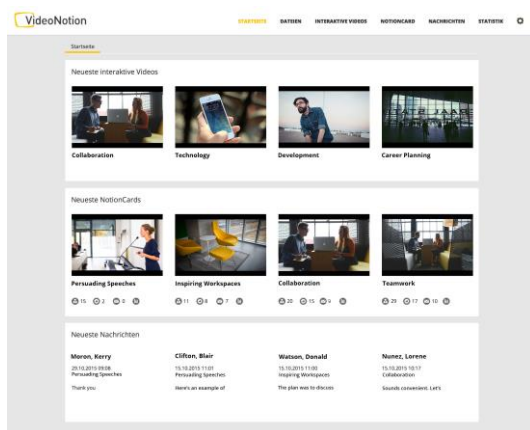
VideoNotion

STARTSEITE DATEIEN INTERAKTIVE VIDEOS NOTIONCARD NACHRICHTEN STATISTIK

Startseite

Neueste Interaktive Videos

Collaboration

Technology

Development

Career Planning

Neueste NotionCards

Persuading Speeches

15 2 3

Inspiring Workspaces

11 8 7

Collaboration

20 15 3

Teamwork

29 17 10

Neueste Nachrichten

Moron, Kerry
29.10.2015 09:08
Persuading Speeches

Thank you

Clifton, Blair
15.10.2015 11:01
Persuading Speeches

Here's an example of

Watson, Donald
15.10.2015 11:00
Inspiring Workspaces

The plan was to discuss

Nunez, Lorene
15.10.2015 10:17
Collaboration

Sounds convenient. Let's